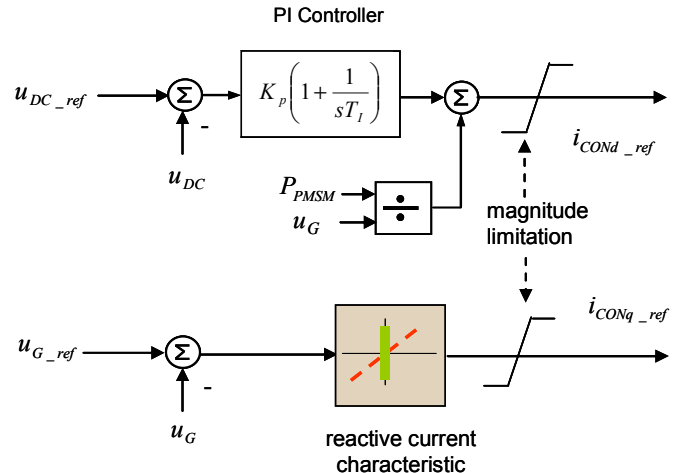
PI Controller

$u_{DC\_ref}$

$\Sigma$

-

$u_{DC}$

$K_p\left(1+\frac{1}{sT_I}\right)$

$\Sigma$

$i_{CONd\_ref}$

$P_{PMSM}$

$u_G$

$\div$

magnitude limitation

$i_{CONq\_ref}$

$u_{G\_ref}$

$\Sigma$

-

$u_G$

reactive current characteristic